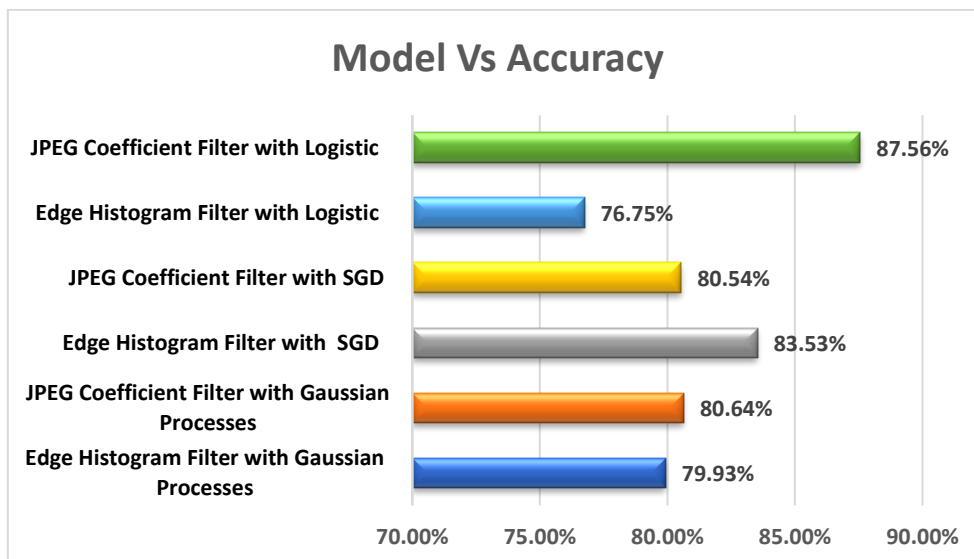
Model Vs Accuracy

JPEG Coefficient Filter with Logistic
87.56%

Edge Histogram Filter with Logistic
76.75%

JPEG Coefficient Filter with SGD
80.54%

Edge Histogram Filter with SGD
83.53%

JPEG Coefficient Filter with Gaussian Processes
80.64%

Edge Histogram Filter with Gaussian Processes
79.93%

70.00% 75.00% 80.00% 85.00% 90.00%